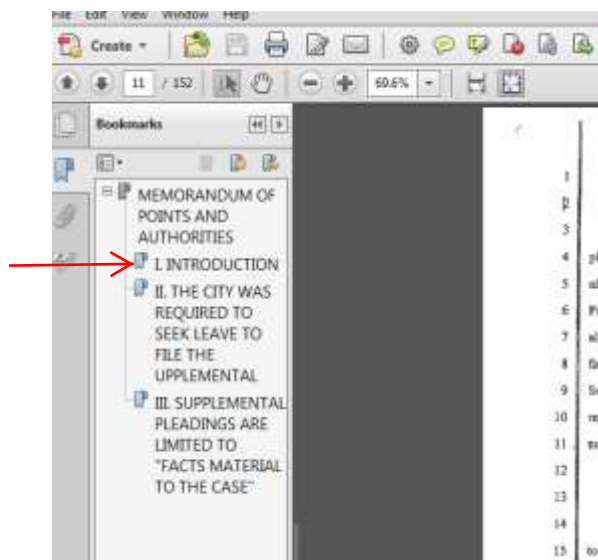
File Edit View Window Help

Create

11 / 152

69.6%

Bookmarks

MEMORANDUM OF POINTS AND AUTHORITIES

I. INTRODUCTION

II. THE CITY WAS REQUIRED TO SEEK LEAVE TO FILE THE UPPLEMENTAL

III. SUPPLEMENTAL PLEADINGS ARE LIMITED TO "FACTS MATERIAL TO THE CASE"

1
2
3
4
5
6
7
8
9
10
11
12
13
14
15